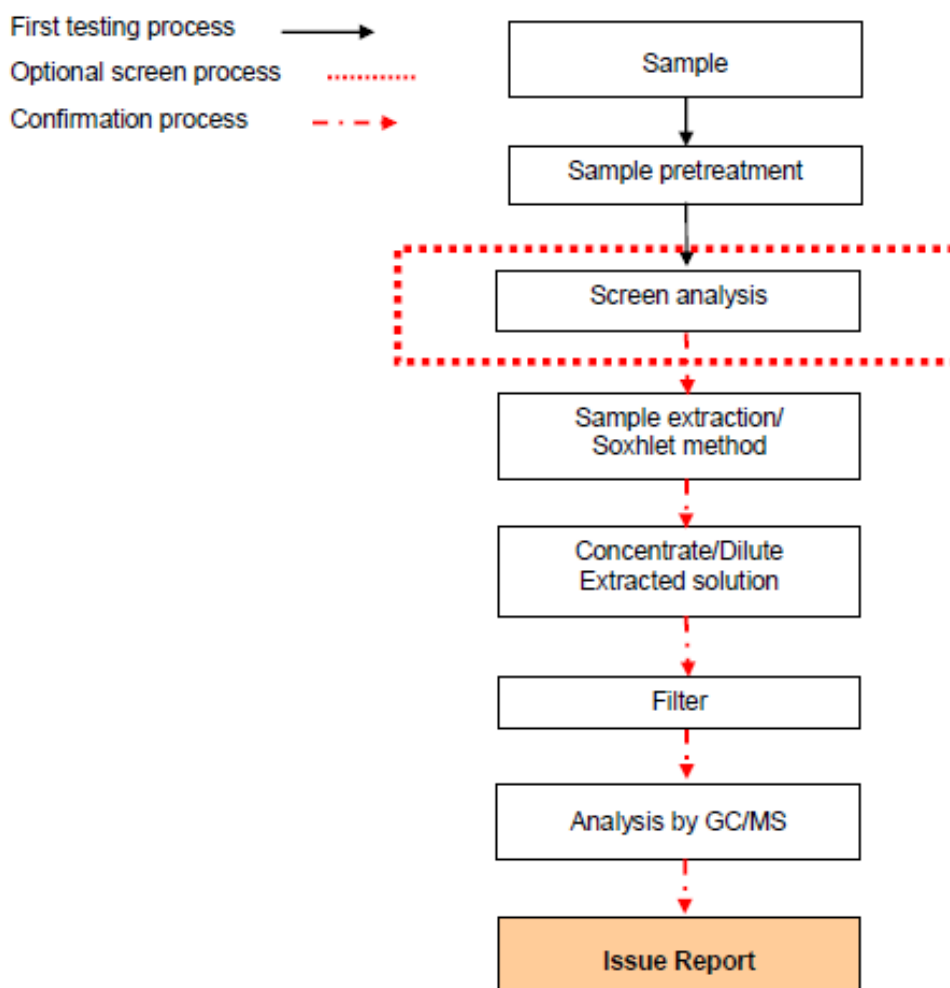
First testing process
Optional screen process
Confirmation process

Sample

Sample pretreatment

Screen analysis

Sample extraction/ Soxhlet method

Concentrate/Dilute Extracted solution

Filter

Analysis by GC/MS

Issue Report